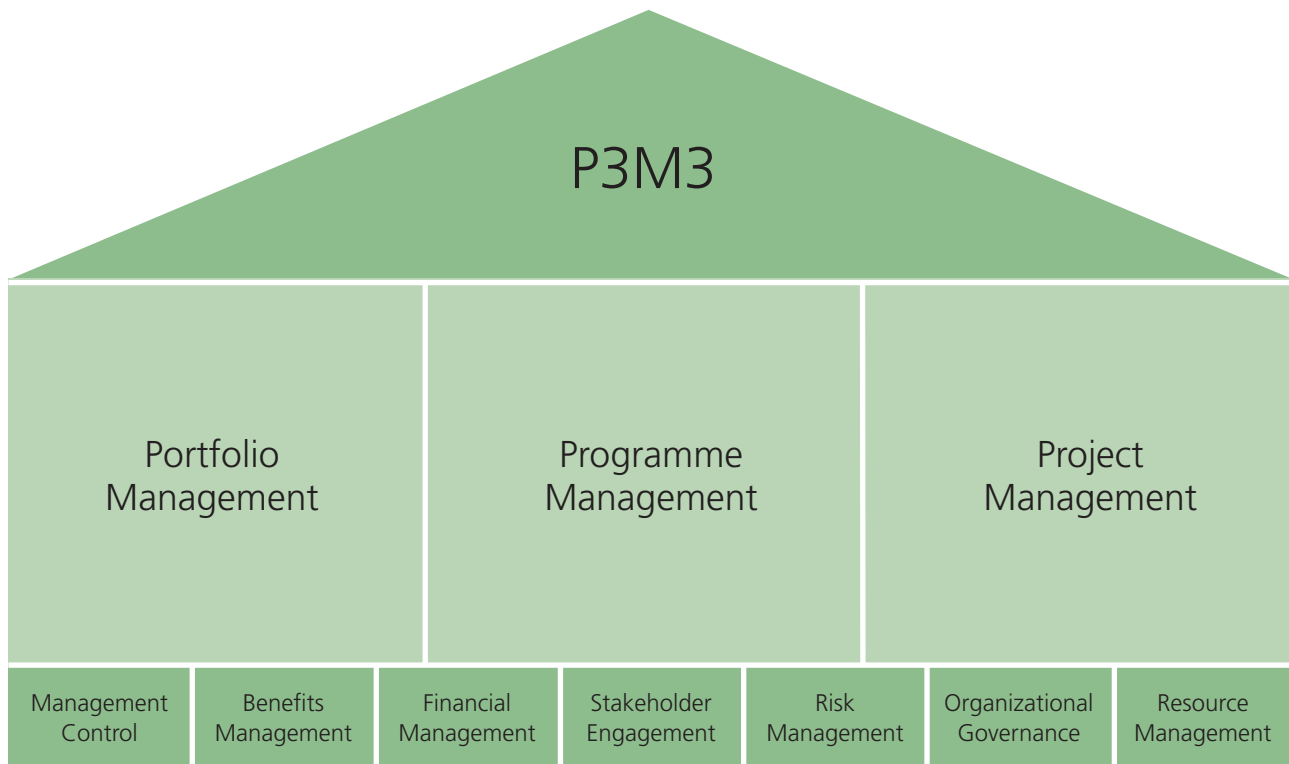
P3M3

Portfolio Management

Programme Management

Project Management

Management Control

Benefits Management

Financial Management

Stakeholder Engagement

Risk Management

Organizational Governance

Resource Management